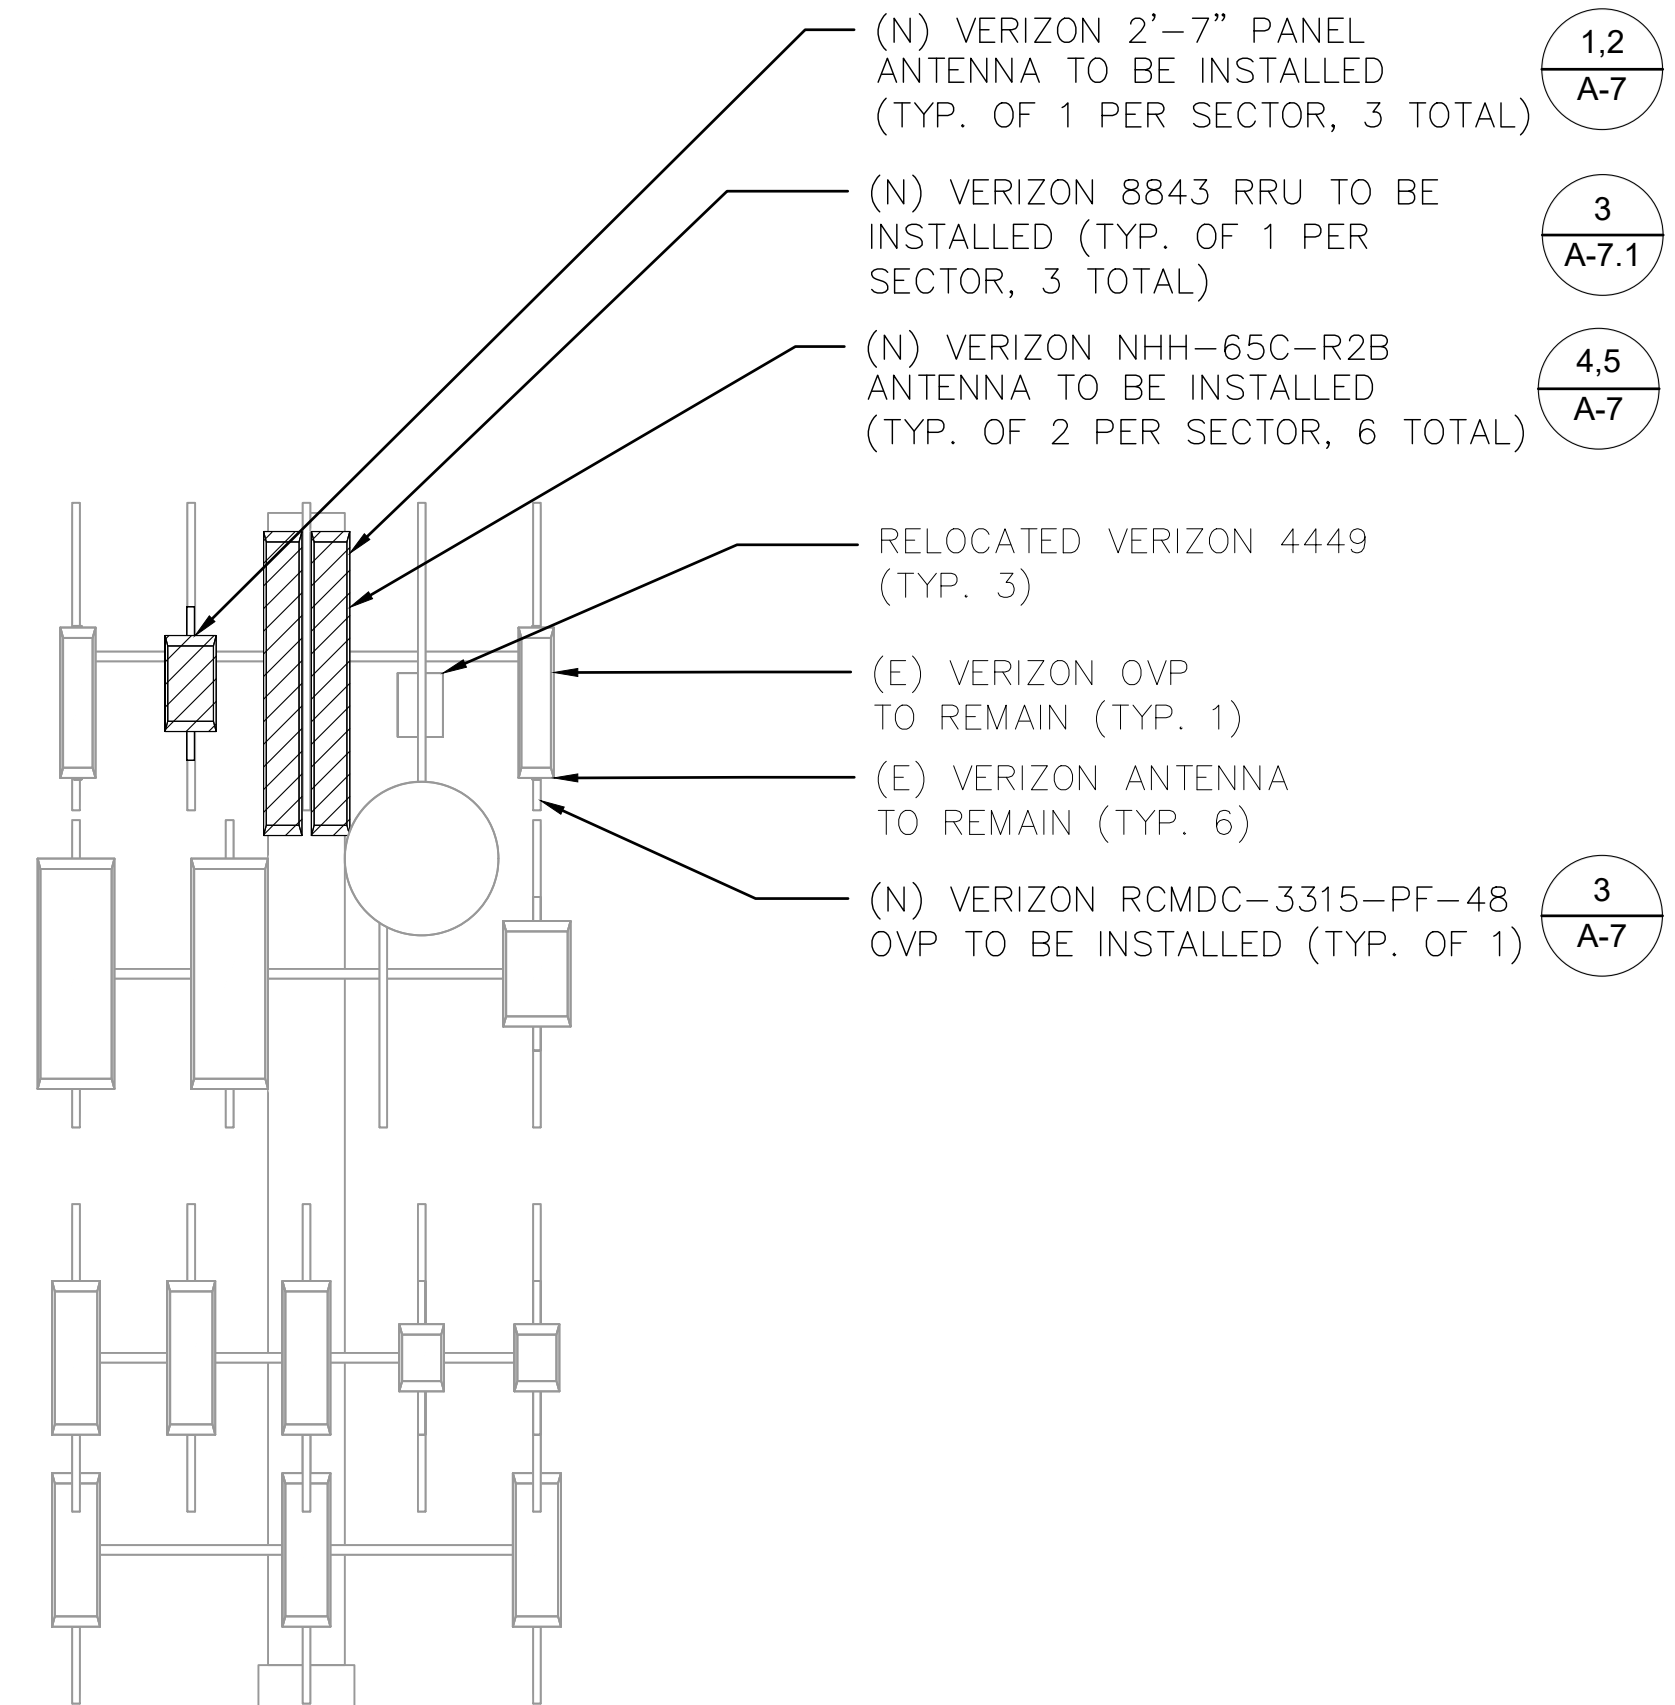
(N) VERIZON 2'–7" PANEL ANTENNA TO BE INSTALLED (TYP. OF 1 PER SECTOR, 3 TOTAL)

1,2
A-7

(N) VERIZON 8843 RRU TO BE INSTALLED (TYP. OF 1 PER SECTOR, 3 TOTAL)

3
A-7.1

(N) VERIZON NHH–65C–R2B ANTENNA TO BE INSTALLED (TYP. OF 2 PER SECTOR, 6 TOTAL)

4,5
A-7

RELOCATED VERIZON 4449 (TYP. 3)

(E) VERIZON OVP TO REMAIN (TYP. 1)

(E) VERIZON ANTENNA TO REMAIN (TYP. 6)

(N) VERIZON RCMDC–3315–PF–48 OVP TO BE INSTALLED (TYP. OF 1)

3
A-7